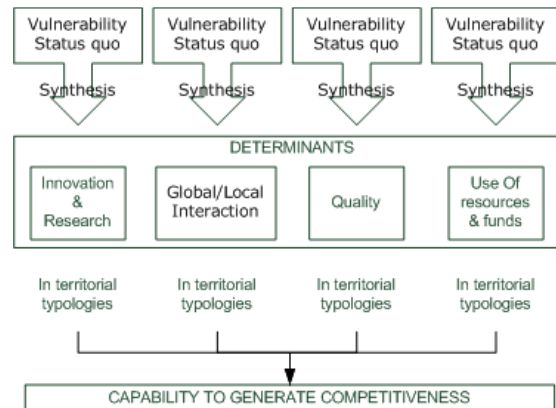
Vulnerability Status quo

Vulnerability Status quo

Vulnerability Status quo

Vulnerability Status quo

Synthesis

Synthesis

Synthesis

Synthesis

DETERMINANTS

Innovation & Research

Global/Local Interaction

Quality

Use Of resources & funds

In territorial typologies

In territorial typologies

In territorial typologies

In territorial typologies

CAPABILITY TO GENERATE COMPETITIVENESS